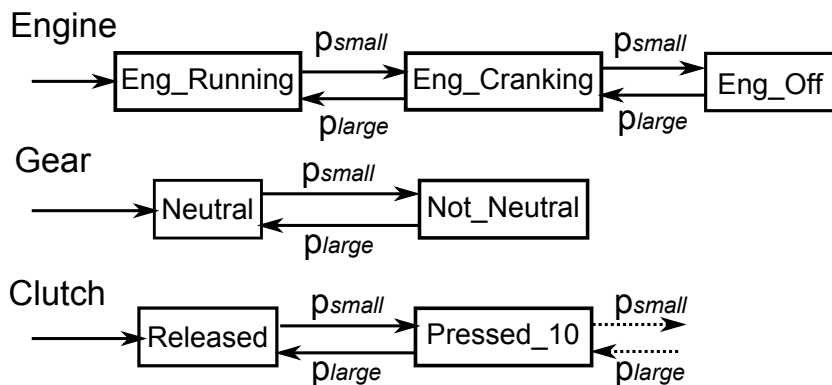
Engine

$p_{small}$

$p_{small}$

Eng_Running

Eng_Cranking

Eng_Off

$p_{large}$

$p_{large}$

Gear

$p_{small}$

Neutral

Not_Neutral

$p_{large}$

Clutch

$p_{small}$

$p_{small}$

Released

Pressed_10

$p_{large}$

$p_{large}$